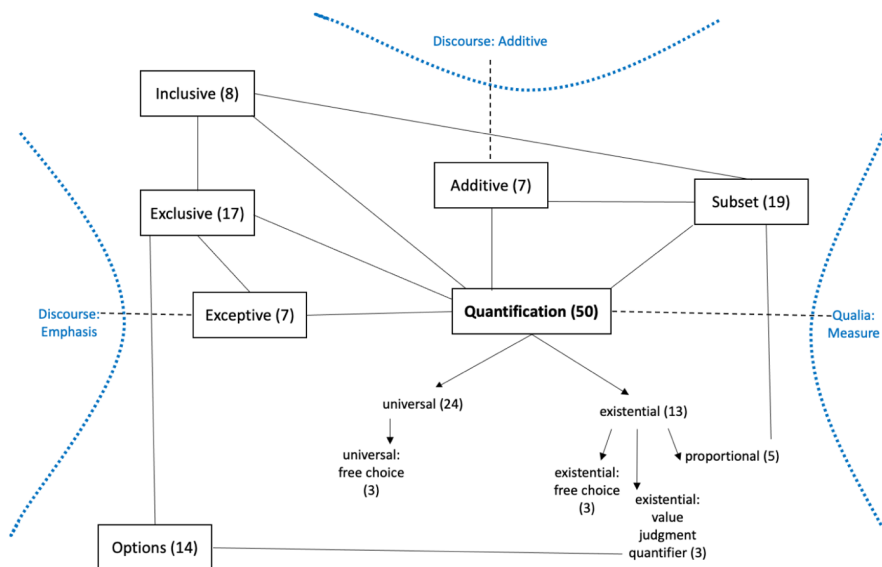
Discourse: Additive

Inclusive (8)

Additive (7)

Subset (19)

Exclusive (17)

Discourse: Emphasis

Exceptive (7)

Quantification (50)

Qualia: Measure

universal (24)

existential (13)

universal: free choice (3)

existential: free choice (3)

proportional (5)

existential: value judgment quantifier (3)

Options (14)